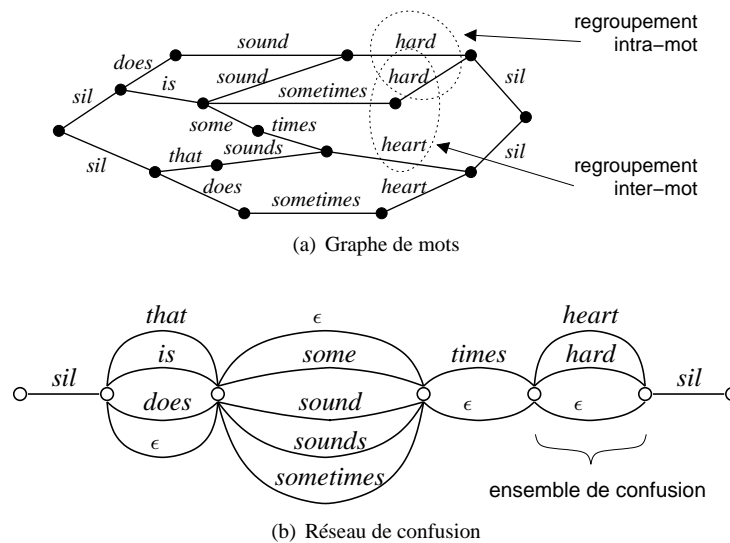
regroupement intra−mot

regroupement inter−mot

does

sound

hard

sil

is

sound

hard

sil

sometimes

some

times

sil

that

sounds

heart

sil

does

sometimes

heart

(a) Graphe de mots

that

$\epsilon$

heart

is

some

times

hard

sil

does

sound

$\epsilon$

$\epsilon$

sil

$\epsilon$

sounds

sometimes

ensemble de confusion

(b) Réseau de confusion